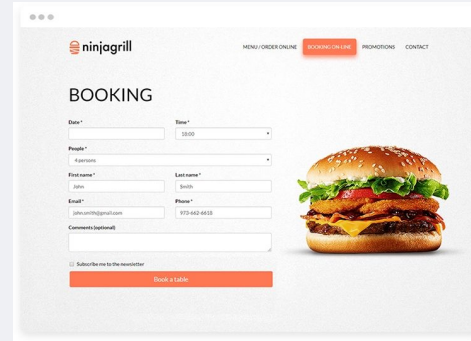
ninjagrill

MENU / ORDER ONLINE BOOKING ON-LINE PROMOTIONS CONTACT

BOOKING

Date *

Time *
18:00

People *
4 persons

First name *
John

Last name *
Smith

Email *
john.smith@gmail.com

Phone *
973-662-6618

Comments (optional)

Subscribe me to the newsletter

Book a table